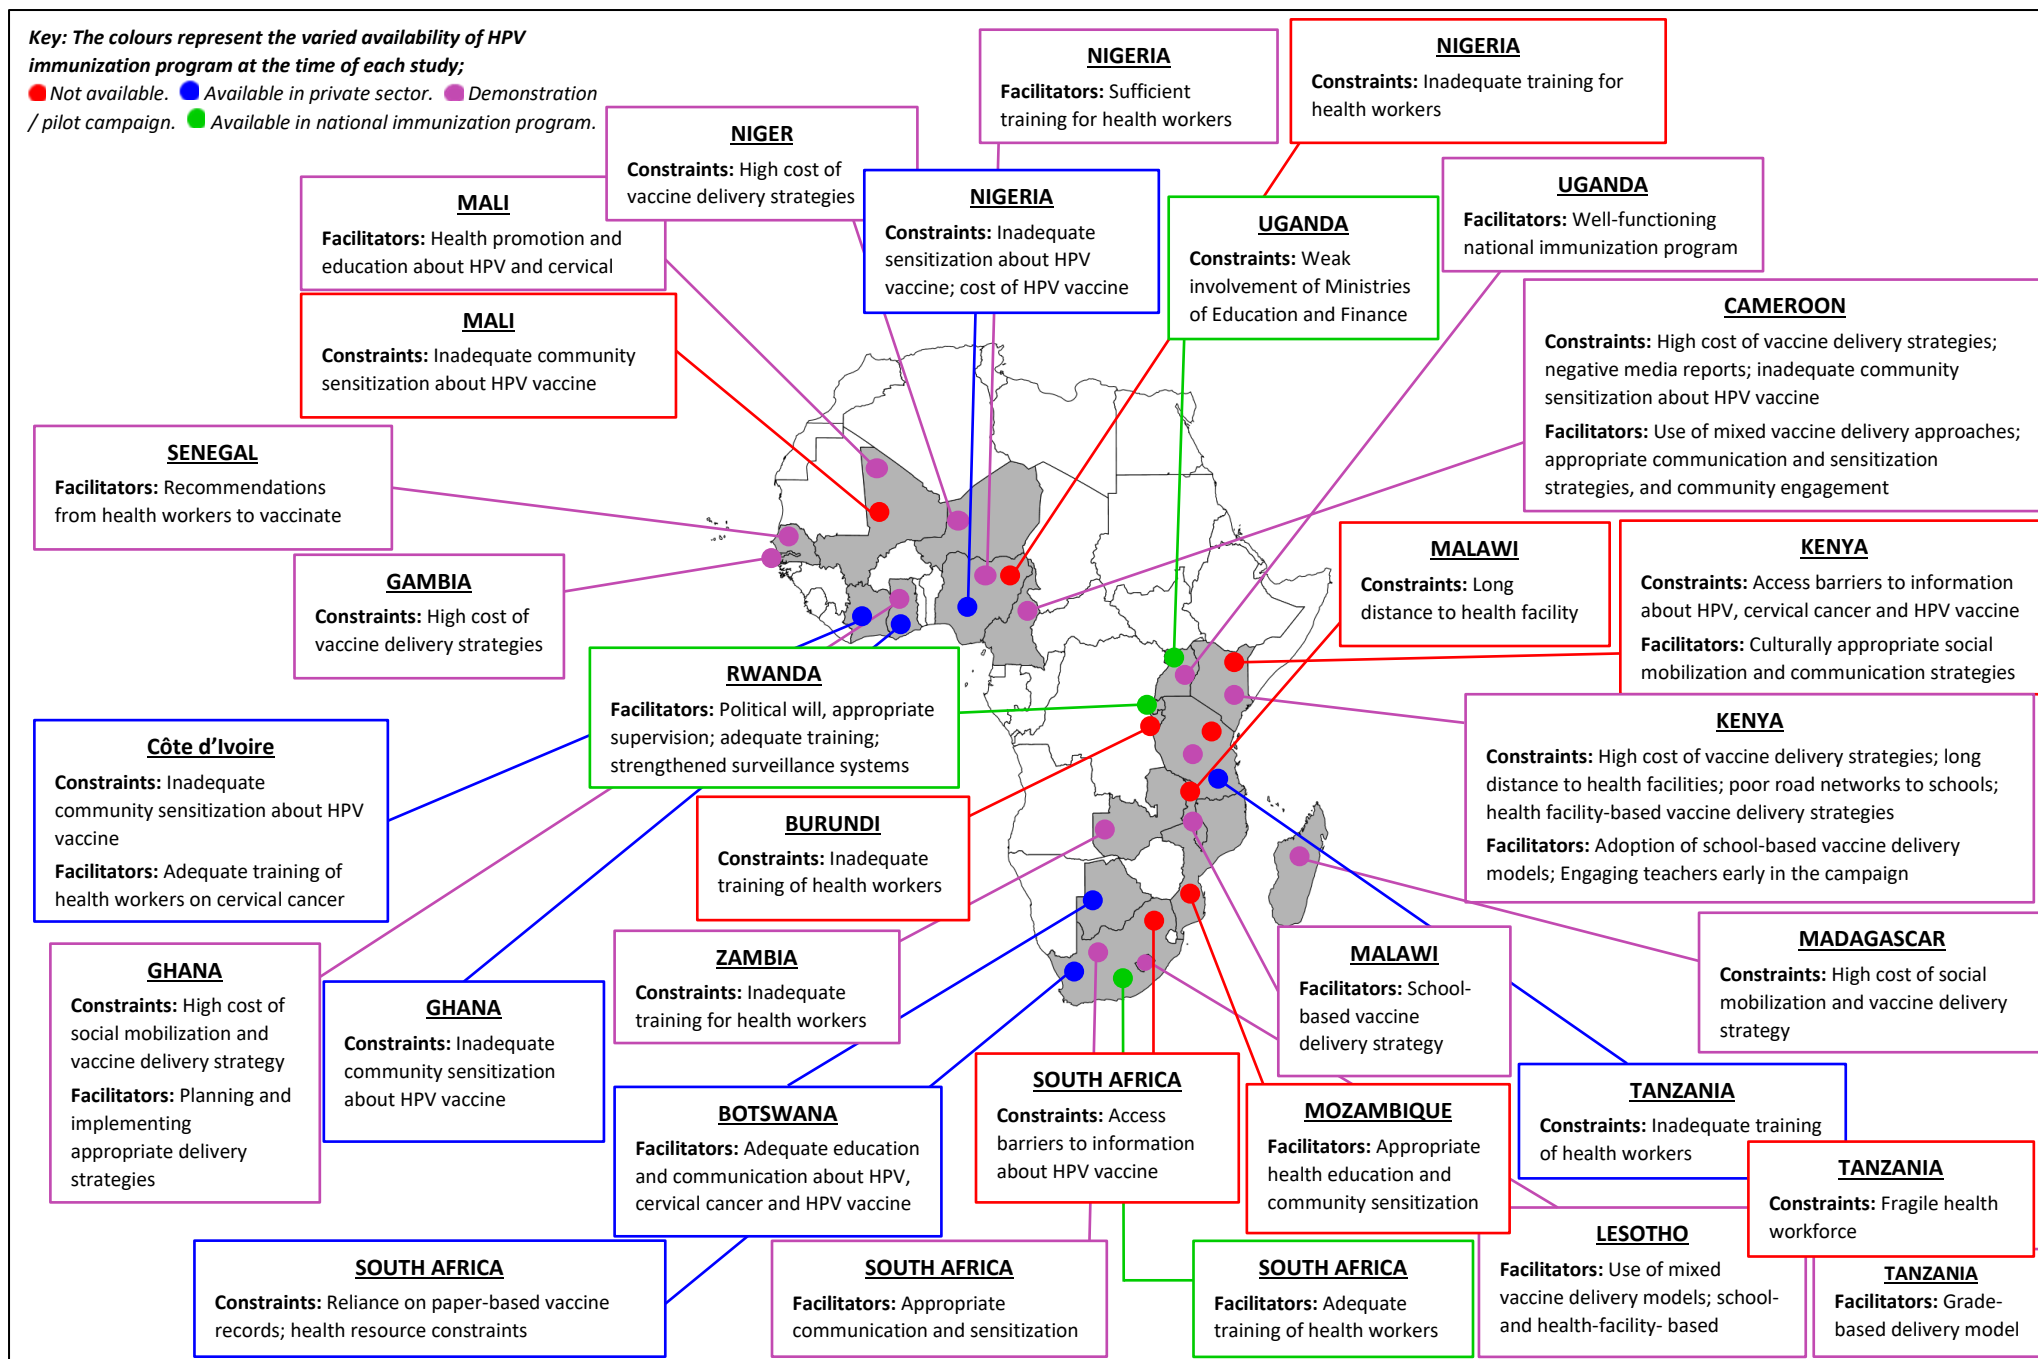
Key: The colours represent the varied availability of HPV immunization program at the time of each study; Not available. Available in private sector. Demonstration / pilot campaign. Available in national immunization program.

NIGER
Constraints: High cost of vaccine delivery strategies

NIGERIA
Facilitators: Sufficient training for health workers

NIGERIA
Constraints: Inadequate training for health workers

MALI
Facilitators: Health promotion and education about HPV and cervical

NIGERIA
Constraints: Inadequate sensitization about HPV vaccine; cost of HPV vaccine

UGANDA
Constraints: Weak involvement of Ministries of Education and Finance

UGANDA
Facilitators: Well-functioning national immunization program

MALI
Constraints: Inadequate community sensitization about HPV vaccine

CAMEROON
Constraints: High cost of vaccine delivery strategies; negative media reports; inadequate community sensitization about HPV vaccine
Facilitators: Use of mixed vaccine delivery approaches; appropriate communication and sensitization strategies, and community engagement

SENEGAL
Facilitators: Recommendations from health workers to vaccinate

GAMBIA
Constraints: High cost of vaccine delivery strategies

MALAWI
Constraints: Long distance to health facility

KENYA
Constraints: Access barriers to information about HPV, cervical cancer and HPV vaccine
Facilitators: Culturally appropriate social mobilization and communication strategies

RWANDA
Facilitators: Political will, appropriate supervision; adequate training; strengthened surveillance systems

KENYA
Constraints: High cost of vaccine delivery strategies; long distance to health facilities; poor road networks to schools; health facility-based vaccine delivery strategies
Facilitators: Adoption of school-based vaccine delivery models; Engaging teachers early in the campaign

Côte d’Ivoire
Constraints: Inadequate community sensitization about HPV vaccine
Facilitators: Adequate training of health workers on cervical cancer

BURUNDI
Constraints: Inadequate training of health workers

GHANA
Constraints: High cost of social mobilization and vaccine delivery strategy
Facilitators: Planning and implementing appropriate delivery strategies

GHANA
Constraints: Inadequate community sensitization about HPV vaccine

ZAMBIA
Constraints: Inadequate training for health workers

MALAWI
Facilitators: School-based vaccine delivery strategy

MADAGASCAR
Constraints: High cost of social mobilization and vaccine delivery strategy

BOTSWANA
Facilitators: Adequate education and communication about HPV, cervical cancer and HPV vaccine

SOUTH AFRICA
Constraints: Access barriers to information about HPV vaccine

MOZAMBIQUE
Facilitators: Appropriate health education and community sensitization

TANZANIA
Constraints: Inadequate training of health workers

TANZANIA
Constraints: Fragile health workforce

SOUTH AFRICA
Constraints: Reliance on paper-based vaccine records; health resource constraints

SOUTH AFRICA
Facilitators: Appropriate communication and sensitization

SOUTH AFRICA
Facilitators: Adequate training of health workers

LESOTHO
Facilitators: Use of mixed vaccine delivery models; school- and health-facility- based

TANZANIA
Facilitators: Grade-based delivery model